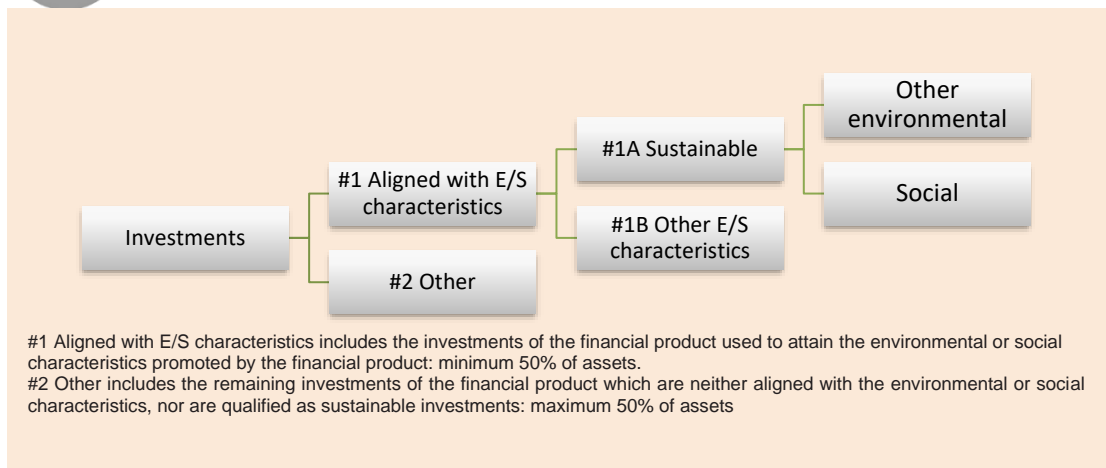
Investments

#1 Aligned with E/S characteristics

#2 Other

#1A Sustainable

#1B Other E/S characteristics

Other environmental

Social

#1 Aligned with E/S characteristics includes the investments of the financial product used to attain the environmental or social characteristics promoted by the financial product: minimum 50% of assets.
#2 Other includes the remaining investments of the financial product which are neither aligned with the environmental or social characteristics, nor are qualified as sustainable investments: maximum 50% of assets